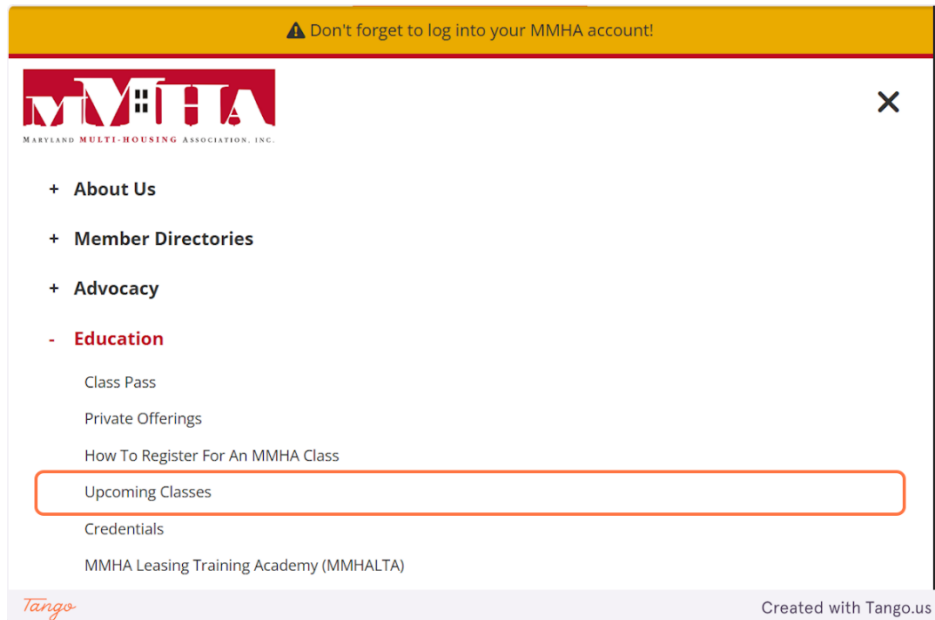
⚠ Don't forget to log into your MMHA account!

MMHA
Maryland Multi-Housing Association, Inc.

✕

+ About Us

+ Member Directories

+ Advocacy

- Education

Class Pass

Private Offerings

How To Register For An MMHA Class

Upcoming Classes

Credentials

MMHA Leasing Training Academy (MMHALTA)

Tango

Created with Tango.us